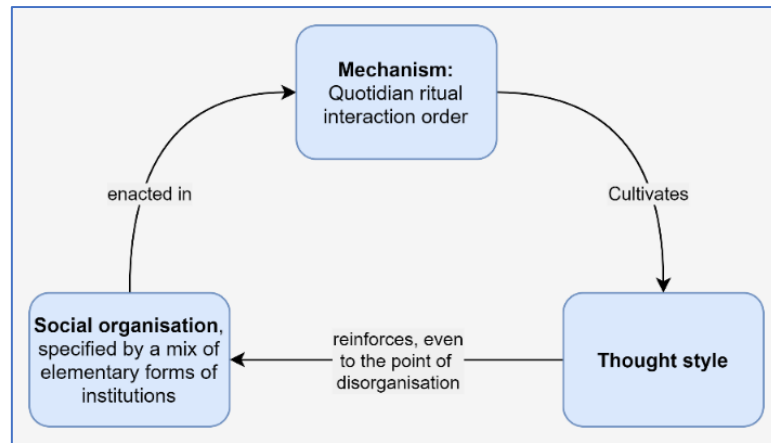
**Mechanism:**
Quotidian ritual interaction order

Cultivates

**Thought style**

reinforces, even to the point of disorganisation

**Social organisation**, specified by a mix of elementary forms of institutions

enacted in